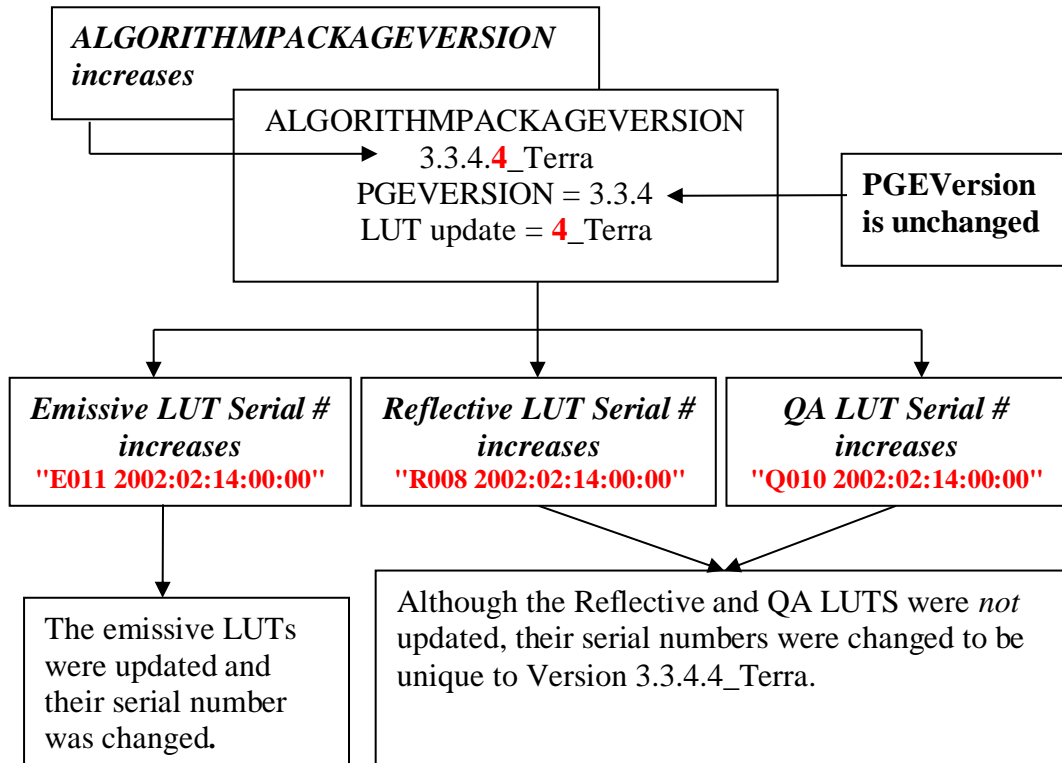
ALGORITHMPACKAGEVERSION increases

ALGORITHMPACKAGEVERSION
3.3.4.4_Terra
PGEVERSION = 3.3.4
LUT update = 4_Terra

PGEVersion is unchanged

Emissive LUT Serial # increases
"E011 2002:02:14:00:00"

Reflective LUT Serial # increases
"R008 2002:02:14:00:00"

QA LUT Serial # increases
"Q010 2002:02:14:00:00"

The emissive LUTs were updated and their serial number was changed.

Although the Reflective and QA LUTS were *not* updated, their serial numbers were changed to be unique to Version 3.3.4.4_Terra.